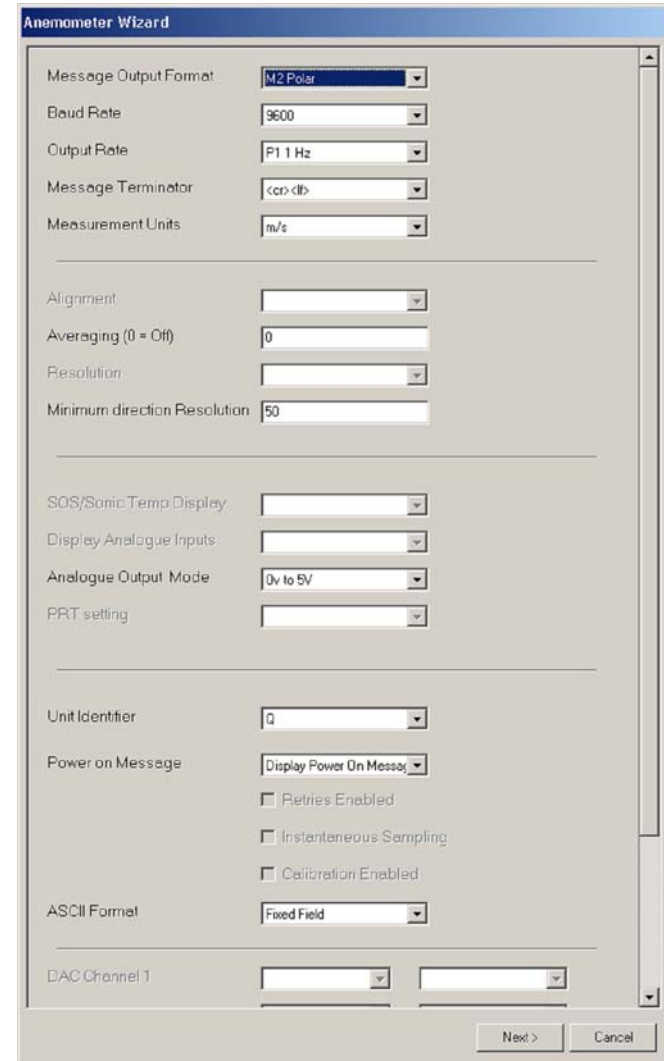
Anemometer Wizard

Message Output Format M2 Polar

Baud Rate 9600

Output Rate P1 1 Hz

Message Terminator <cr><lf>

Measurement Units m/s

Alignment

Averaging (0 = Off) 0

Resolution

Minimum direction Resolution 50

SOS/Sonic Temp Display

Display Analogue Inputs

Analogue Output Mode 0v to 5V

PRT setting

Unit Identifier Q

Power on Message Display Power On Messag

Retries Enabled

Instantaneous Sampling

Calibration Enabled

ASCII Format Fixed Field

DAC Channel 1

Next > Cancel